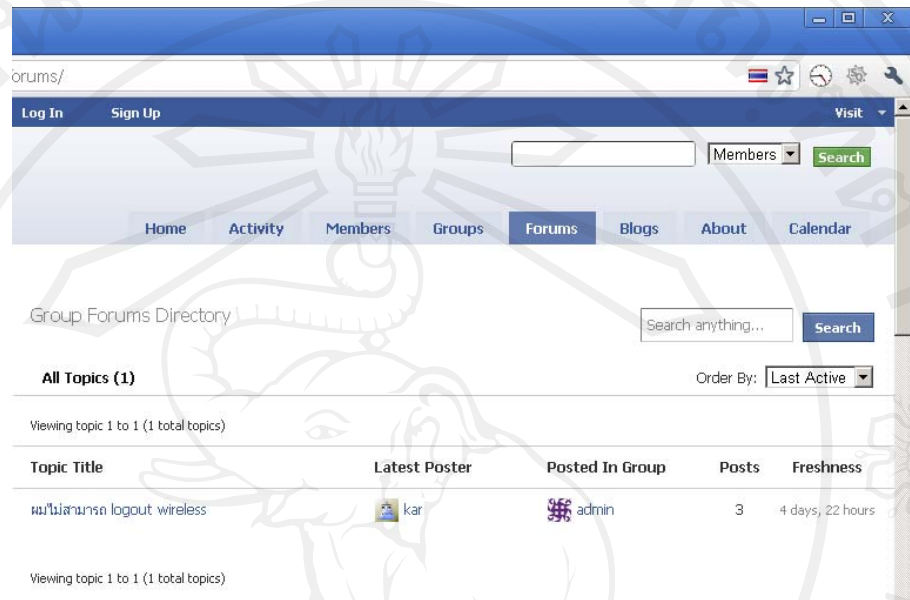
orums/

Log In Sign Up

Visit

Members Search

Home Activity Members Groups Forums Blogs About Calendar

Group Forums Directory

Search anything... Search

All Topics (1)

Order By: Last Active

Viewing topic 1 to 1 (1 total topics)

| Topic Title | Latest Poster | Posted In Group | Posts | Freshness |
|---|---|---|---|---|
| ผมไม่สามารถ logout wireless | kar | admin | 3 | 4 days, 22 hours |

Viewing topic 1 to 1 (1 total topics)